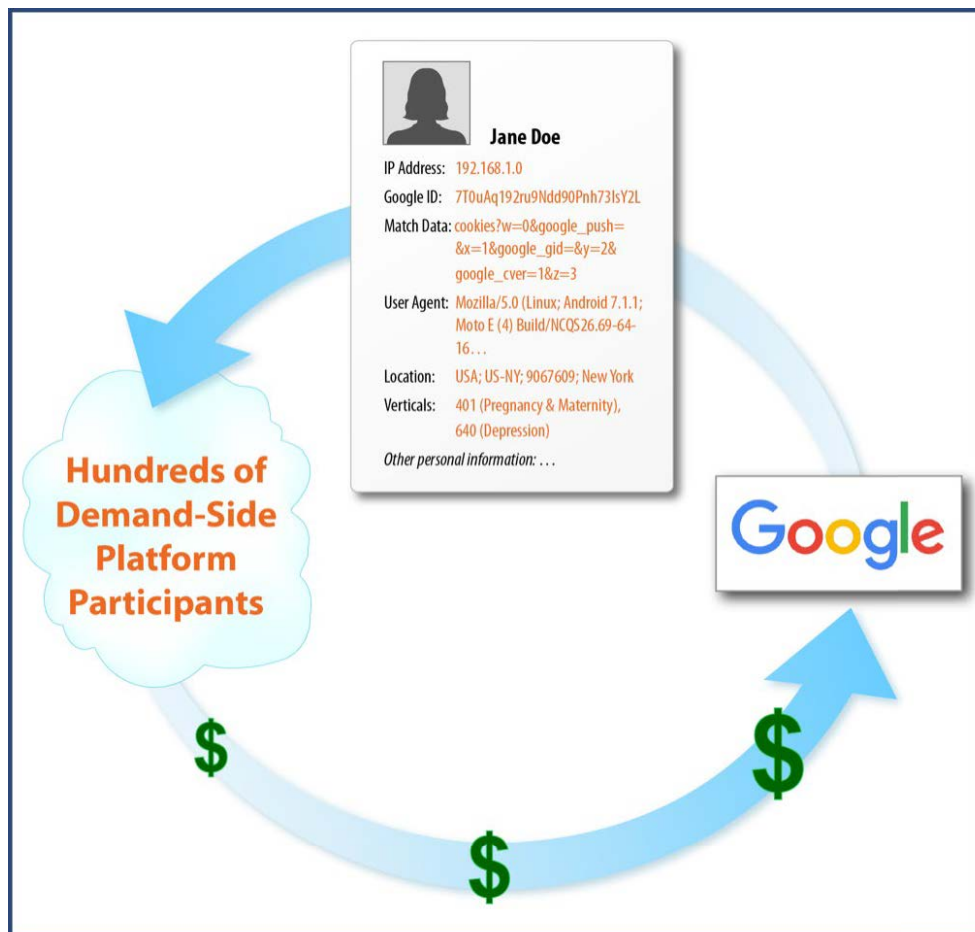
Jane Doe

IP Address: 192.168.1.0

Google ID: 7T0uAq192ru9Ndd90Pnh73IsY2L

Match Data: cookies?w=0&google_push=&x=1&google_gid=&y=2&google_cver=1&z=3

User Agent: Mozilla/5.0 (Linux; Android 7.1.1; Moto E (4) Build/NCQS26.69-64-16…

Location: USA; US-NY; 9067609; New York

Verticals: 401 (Pregnancy & Maternity), 640 (Depression)

Other personal information: …

Hundreds of Demand-Side Platform Participants

Google

$

$

$